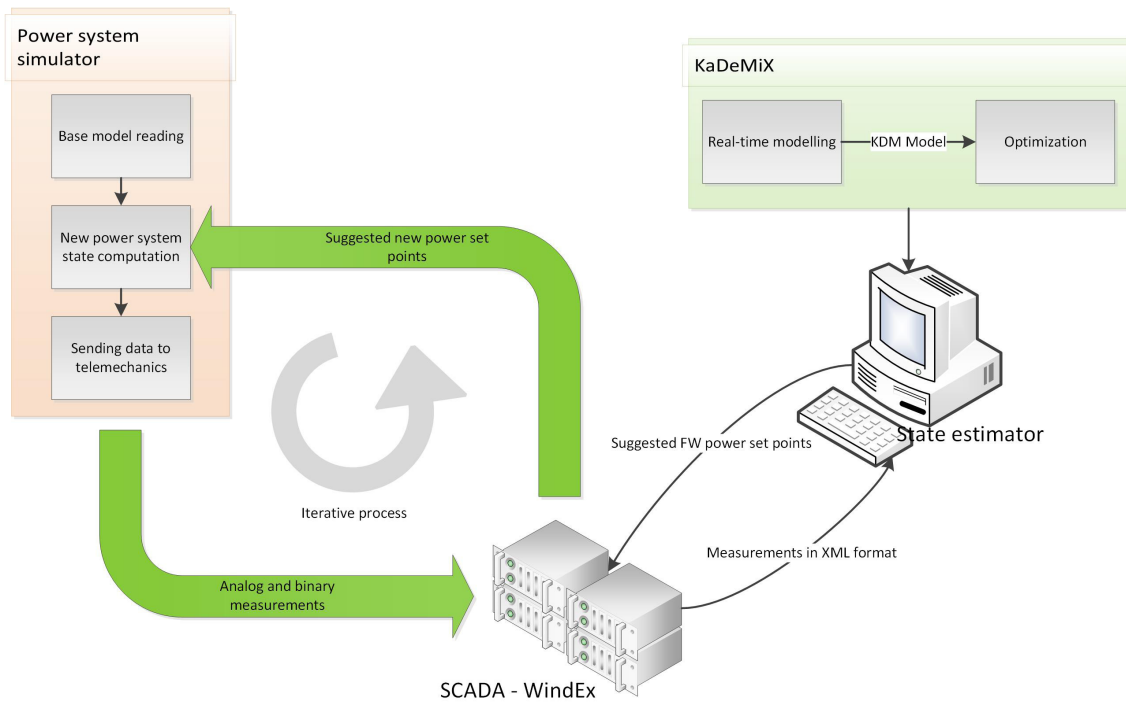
Power system simulator

Base model reading

New power system state computation

Sending data to telemechanics

KaDeMiX

Real-time modelling

KDM Model

Optimization

Suggested new power set points

State estimator

Suggested FW power set points

Iterative process

Measurements in XML format

Analog and binary measurements

SCADA - WindEx